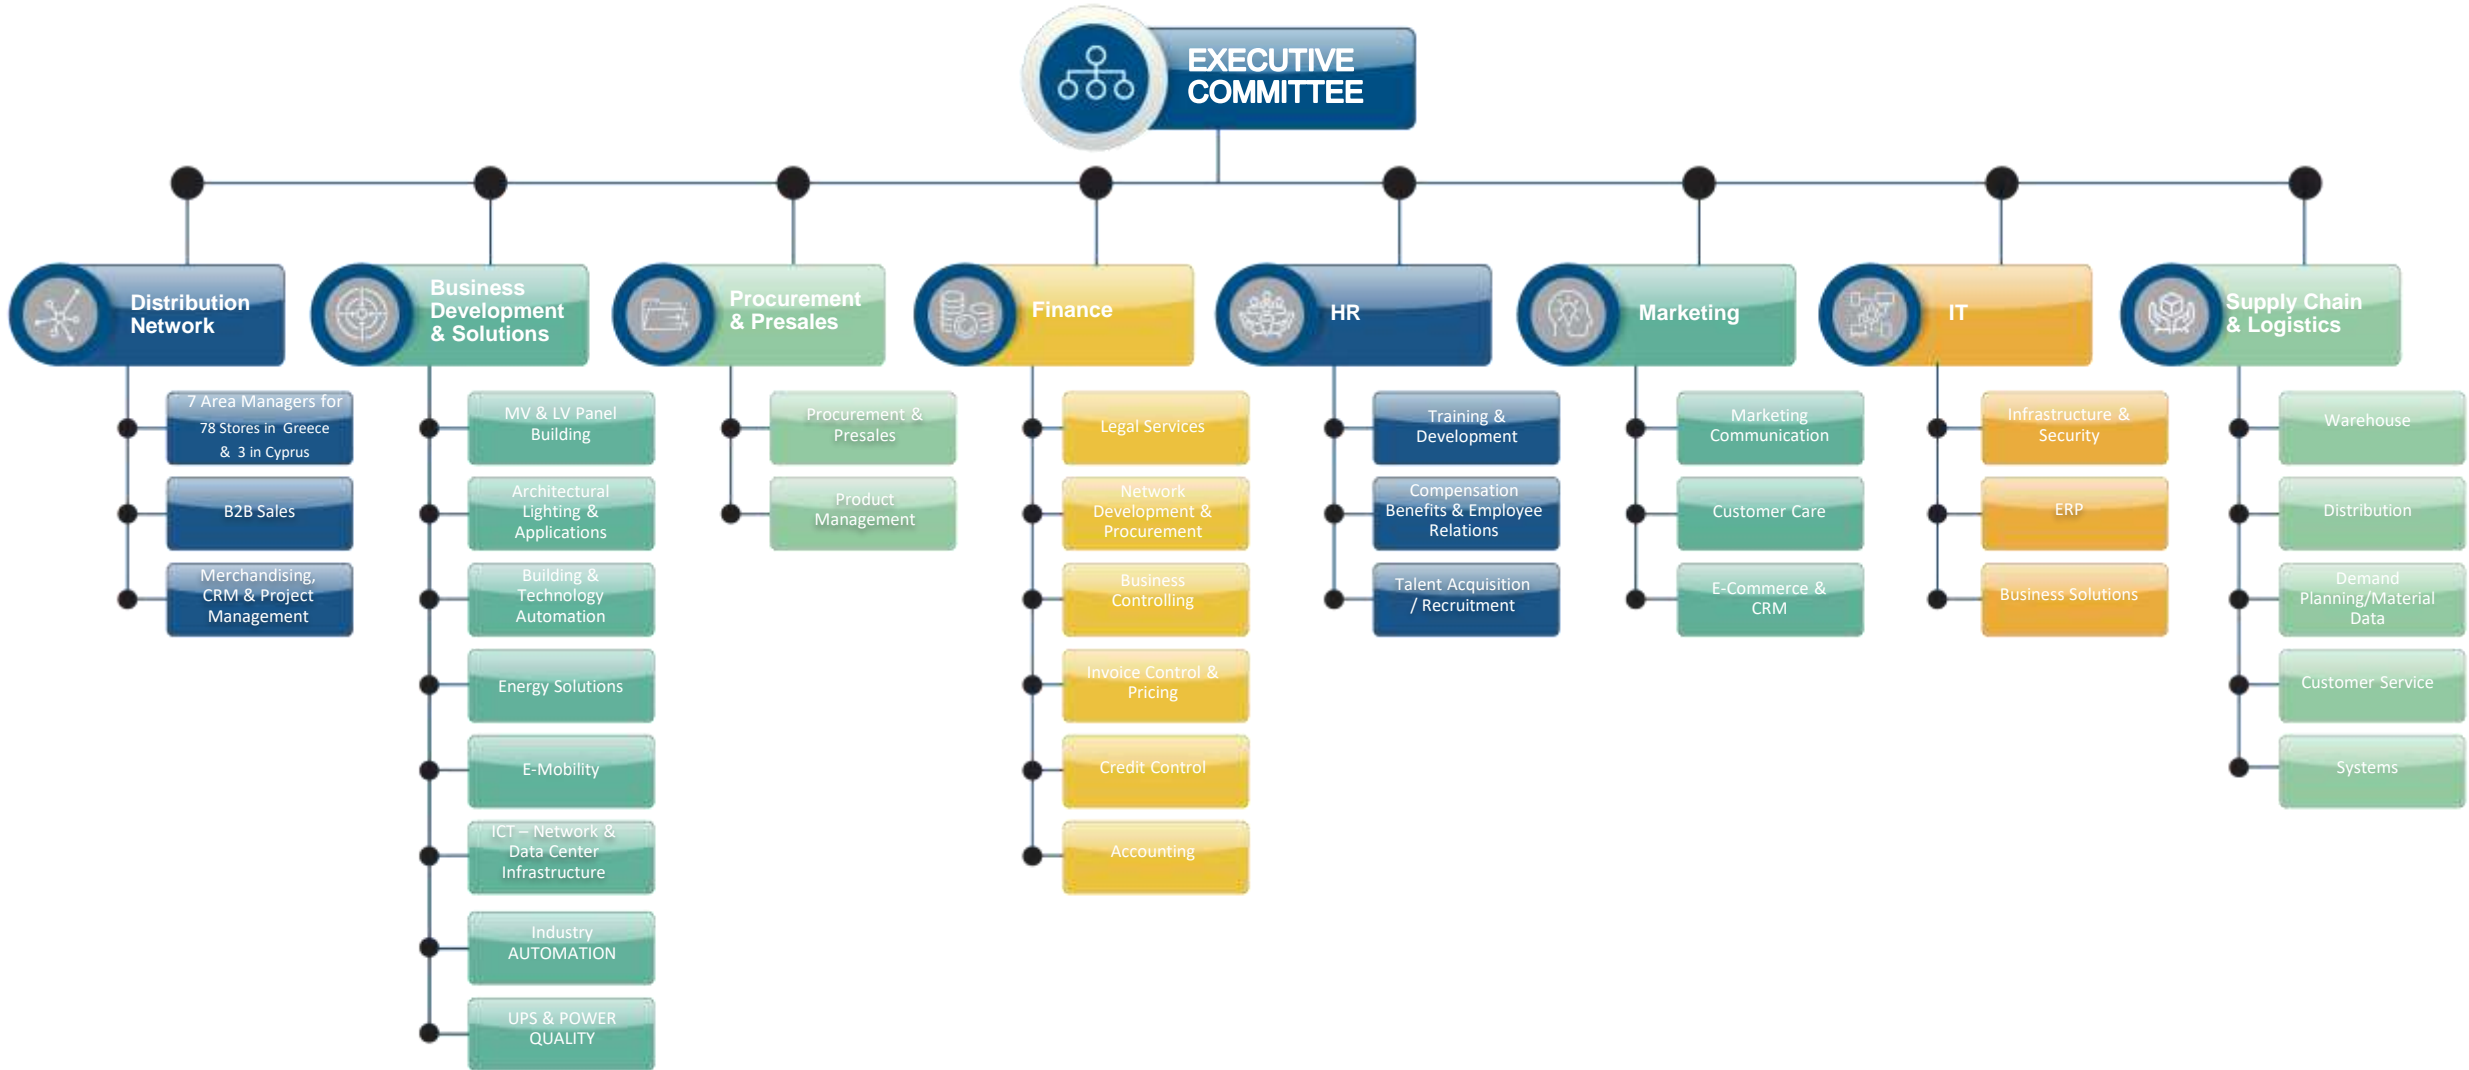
EXECUTIVE COMMITTEE

Distribution Network

7 Area Managers for 78 Stores in Greece & 3 in Cyprus

B2B Sales

Merchandising, CRM & Project Management

Business Development & Solutions

MV & LV Panel Building

Architectural Lighting & Applications

Building & Technology Automation

Energy Solutions

E-Mobility

ICT – Network & Data Center Infrastructure

Industry AUTOMATION

UPS & POWER QUALITY

Procurement & Presales

Procurement & Presales

Product Management

Finance

Legal Services

Network Development & Procurement

Business Controlling

Invoice Control & Pricing

Credit Control

Accounting

HR

Training & Development

Compensation Benefits & Employee Relations

Talent Acquisition / Recruitment

Marketing

Marketing Communication

Customer Care

E-Commerce & CRM

IT

Infrastructure & Security

ERP

Business Solutions

Supply Chain & Logistics

Warehouse

Distribution

Demand Planning/Material Data

Customer Service

Systems